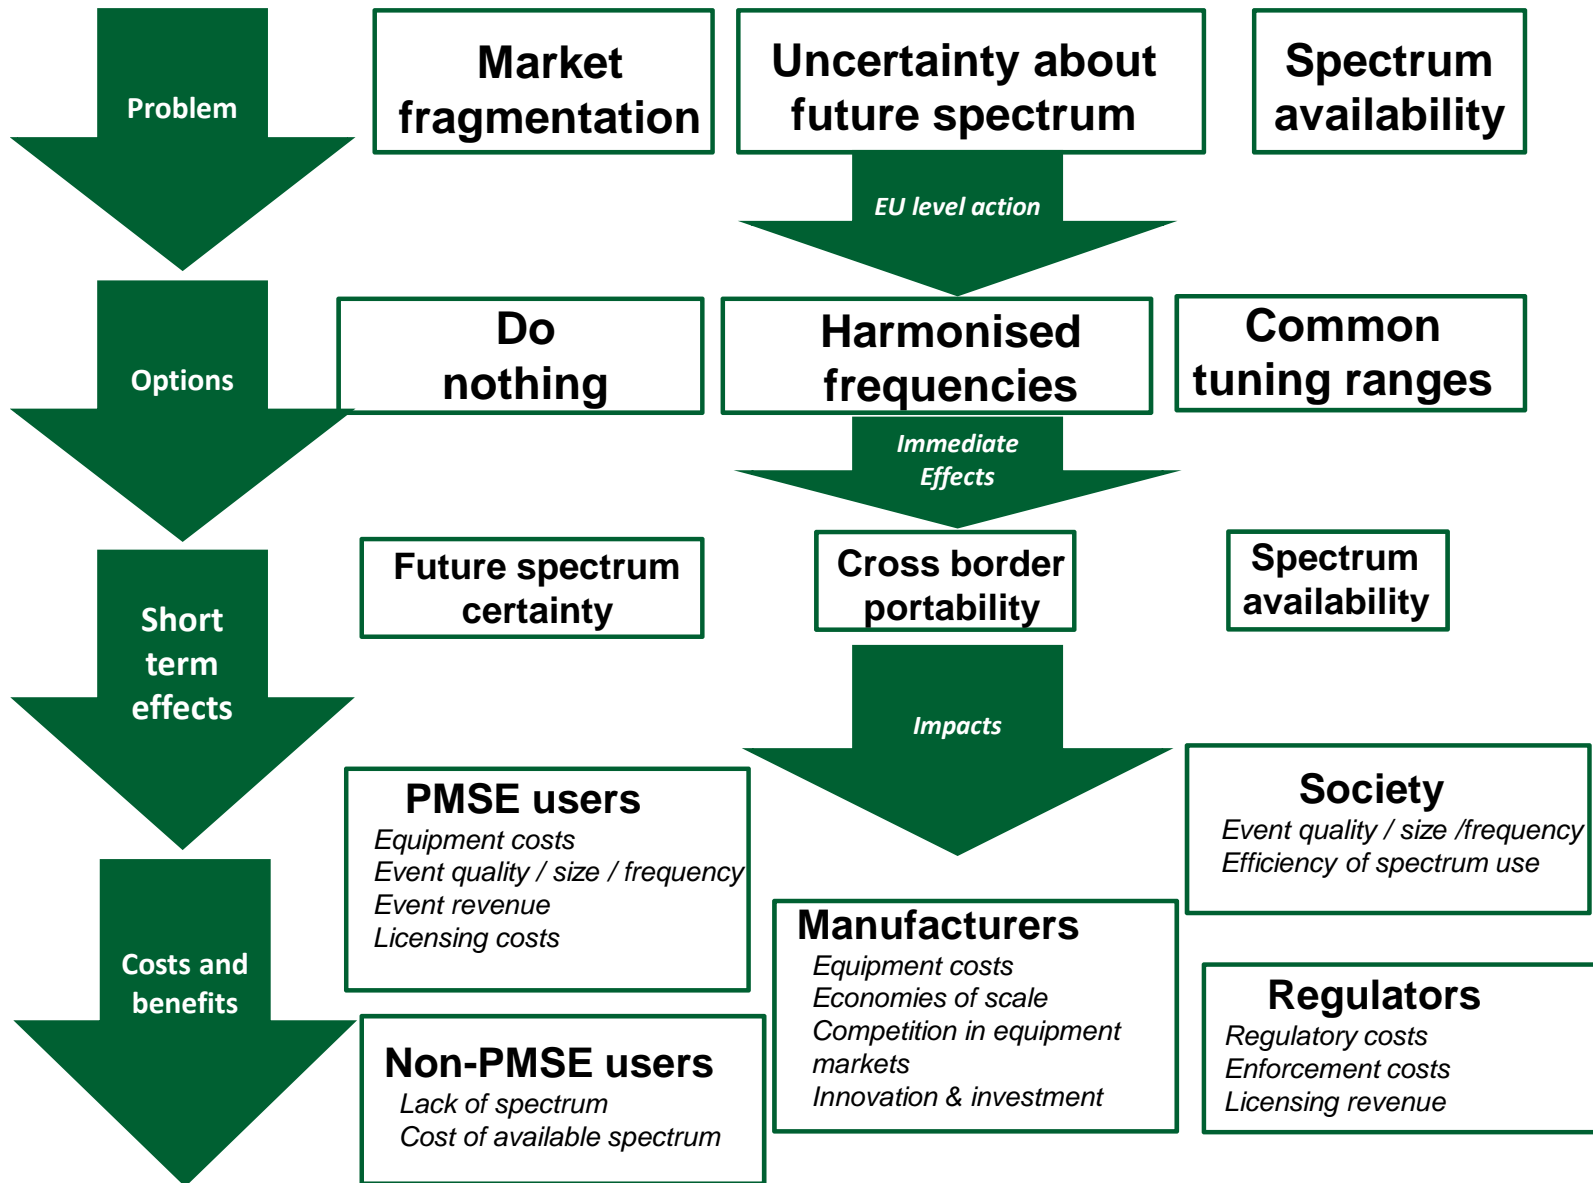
Problem

Market fragmentation

Uncertainty about future spectrum

Spectrum availability

EU level action

Options

Do nothing

Harmonised frequencies

Common tuning ranges

Immediate Effects

Short term effects

Future spectrum certainty

Cross border portability

Spectrum availability

Impacts

Costs and benefits

PMSE users
Equipment costs
Event quality / size / frequency
Event revenue
Licensing costs

Society
Event quality / size /frequency
Efficiency of spectrum use

Manufacturers
Equipment costs
Economies of scale
Competition in equipment markets
Innovation & investment

Regulators
Regulatory costs
Enforcement costs
Licensing revenue

Non-PMSE users
Lack of spectrum
Cost of available spectrum